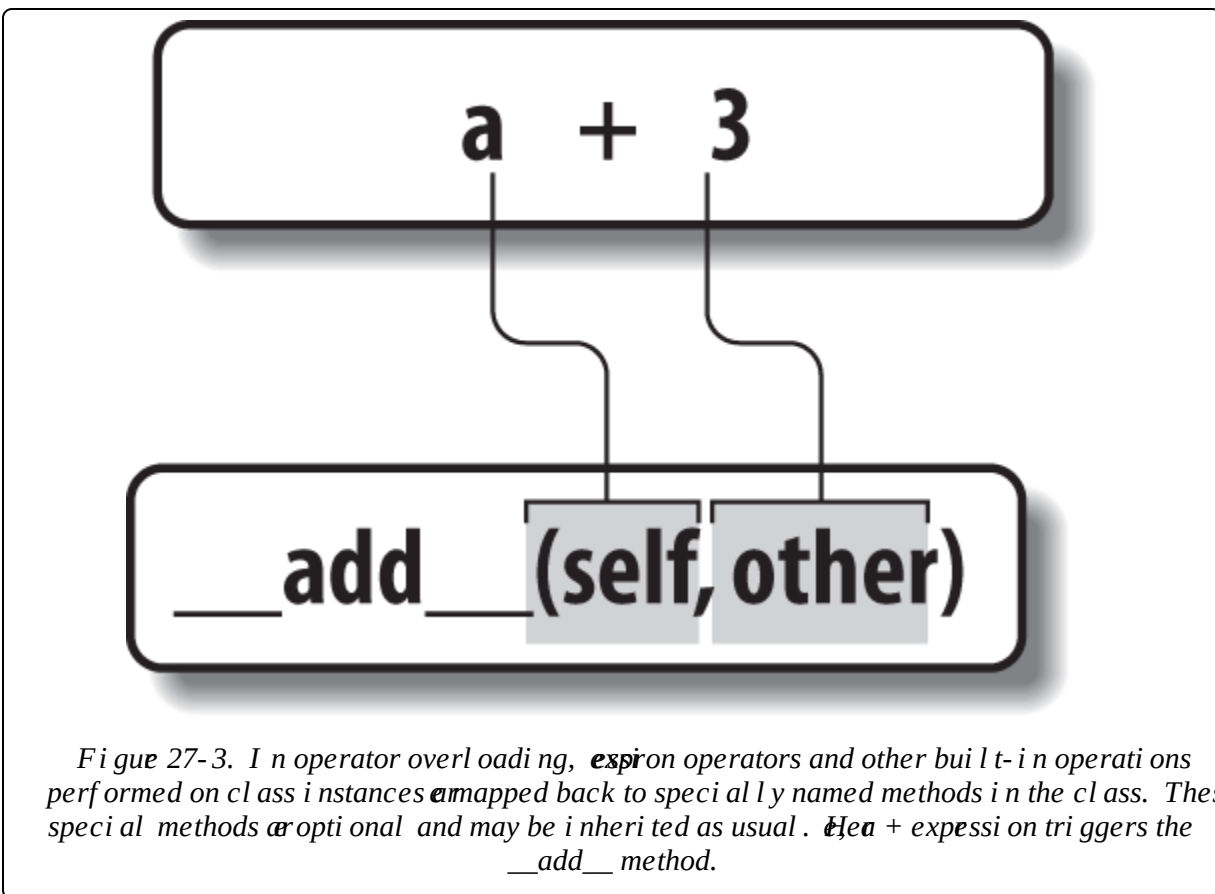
a + 3

__add__(self, other)

Figure 27-3. In operator overloading, expression operators and other built-in operations performed on class instances are mapped back to specially named methods in the class. These special methods are optional and may be inherited as usual. Here, a + expression triggers the __add__ method.